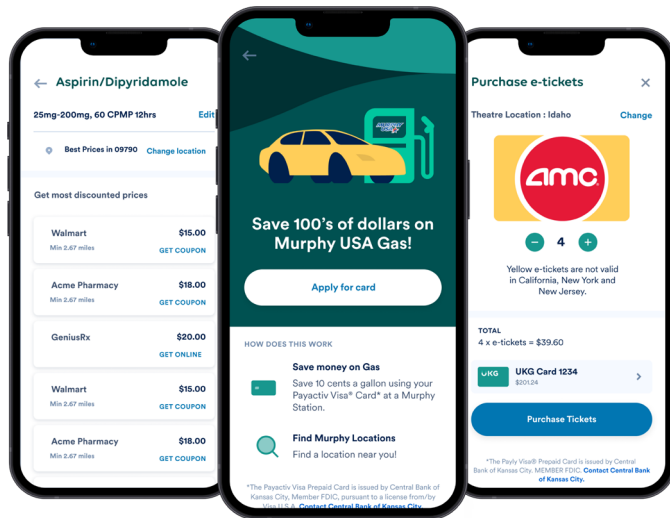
Aspirin/Dipyridamole

25mg-200mg, 60 CPMP 12hrs Edit

Best Prices in 09790 Change location

Get most discounted prices

Walmart $15.00
Min 2.67 miles GET COUPON

Acme Pharmacy $18.00
Min 2.67 miles GET COUPON

GeniusRx $20.00
GET ONLINE

Walmart $15.00
Min 2.67 miles GET COUPON

Acme Pharmacy $18.00
Min 2.67 miles GET COUPON

Save 100's of dollars on Murphy USA Gas!

Apply for card

HOW DOES THIS WORK

Save money on Gas
Save 10 cents a gallon using your Payactiv Visa® Card* at a Murphy Station.

Find Murphy Locations
Find a location near you!

*The Payactiv Visa Prepaid Card is issued by Central Bank of Kansas City, Member FDIC, pursuant to a license from/by Visa U.S.A. Contact Central Bank of Kansas City.

Purchase e-tickets

Theatre Location : Idaho Change

amc

4

Yellow e-tickets are not valid in California, New York and New Jersey.

TOTAL
4 x e-tickets = $39.60

UKG UKG Card 1234
$201.24

Purchase Tickets

*The Payly Visa® Prepaid Card is issued by Central Bank of Kansas City. MEMBER FDIC. Contact Central Bank of Kansas City.